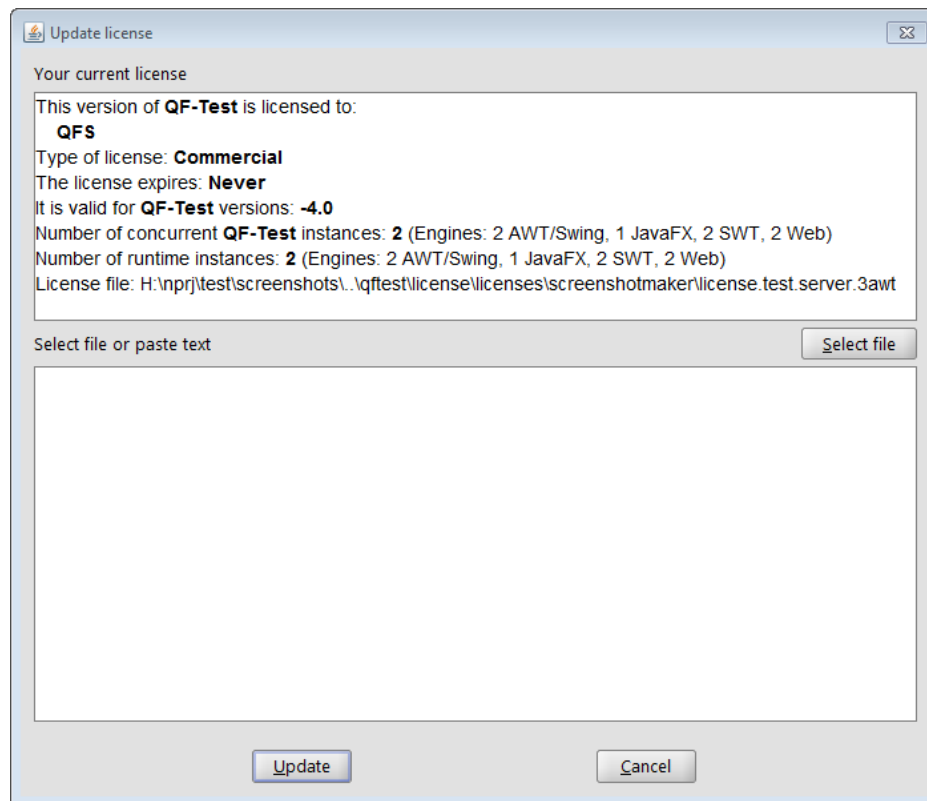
Update license

Your current license

This version of QF-Test is licensed to:
QFS
Type of license: Commercial
The license expires: Never
It is valid for QF-Test versions: -4.0
Number of concurrent QF-Test instances: 2 (Engines: 2 AWT/Swing, 1 JavaFX, 2 SWT, 2 Web)
Number of runtime instances: 2 (Engines: 2 AWT/Swing, 1 JavaFX, 2 SWT, 2 Web)
License file: H:\nprj\test\screenshots\..\qftest\license\licenses\screenshotmaker\license.test.server.3awt

Select file or paste text

Select file

Update

Cancel